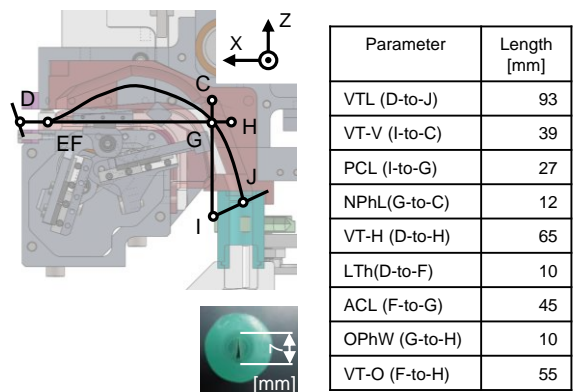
Z
X
C
D
H
EF
G
J
I
7
[mm]

| Parameter | Length [mm] |
|---|---|
| VTL (D-to-J) | 93 |
| VT-V (I-to-C) | 39 |
| PCL (I-to-G) | 27 |
| NPhL(G-to-C) | 12 |
| VT-H (D-to-H) | 65 |
| LTh(D-to-F) | 10 |
| ACL (F-to-G) | 45 |
| OPhW (G-to-H) | 10 |
| VT-O (F-to-H) | 55 |